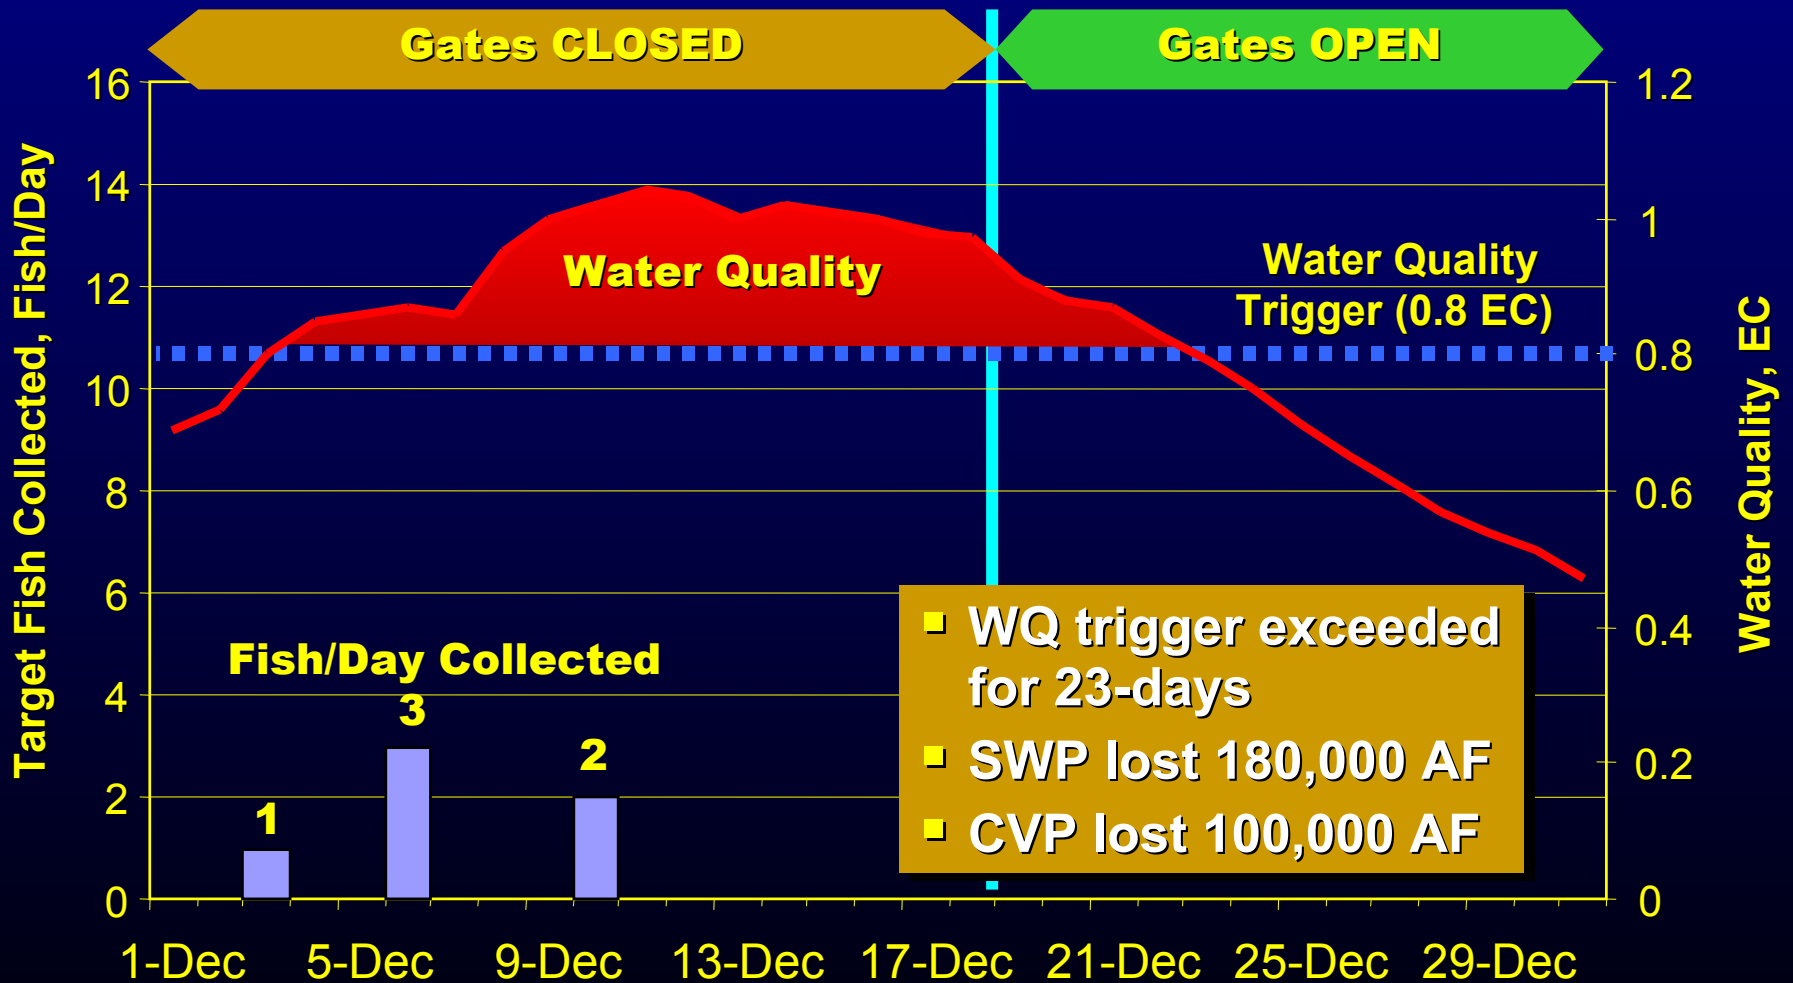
Gates CLOSED

Gates OPEN

Target Fish Collected, Fish/Day

16
14
12
10
8
6
4
2
0

Water Quality

Water Quality Trigger (0.8 EC)

1.2
1
0.8
0.6
0.4
0.2
0

Water Quality, EC

Fish/Day Collected

1
3
2

WQ trigger exceeded for 23-days

SWP lost 180,000 AF

CVP lost 100,000 AF

1-Dec 5-Dec 9-Dec 13-Dec 17-Dec 21-Dec 25-Dec 29-Dec